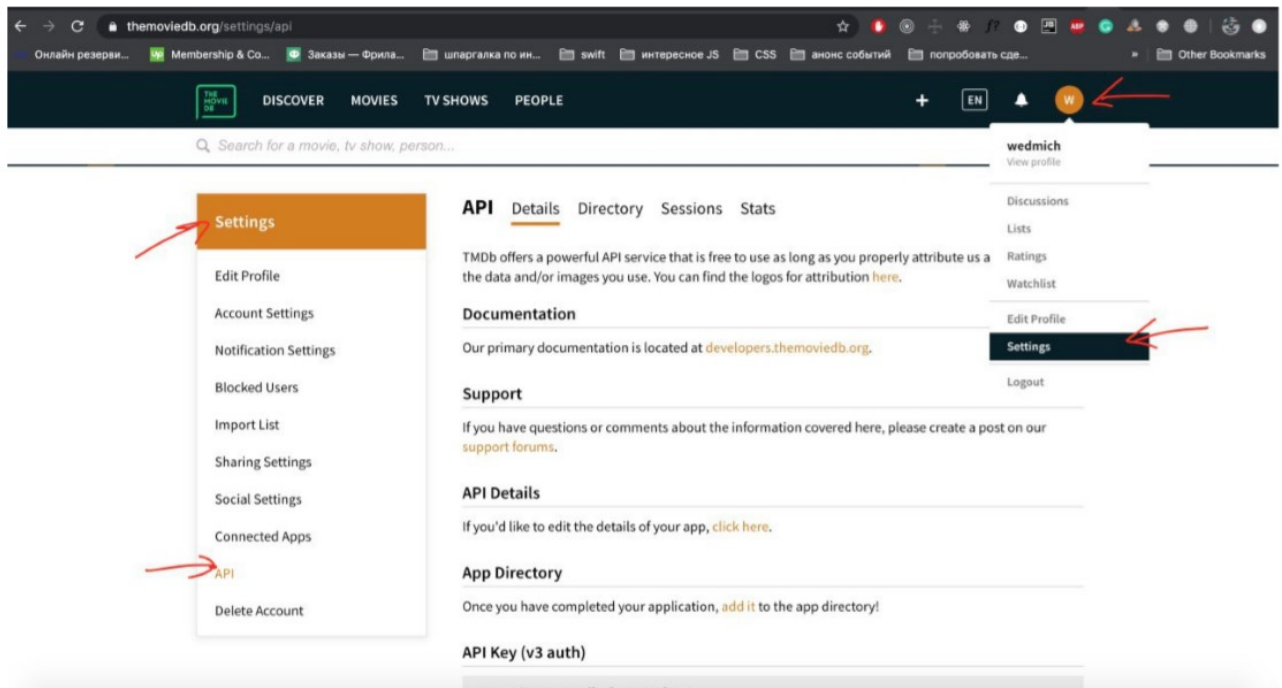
themoviedb.org/settings/api

Онлайн резерви... Membership & Co... Заказы — Фрила... шпаргалка по ин... swift интересное JS CSS анонс событий попробовать сде... » Other Bookmarks

THE MOVIE DB DISCOVER MOVIES TV SHOWS PEOPLE + EN W

Search for a movie, tv show, person...

wedmich
View profile

Discussions
Lists
Ratings
Watchlist

Edit Profile
Settings

Logout

Settings

Edit Profile
Account Settings
Notification Settings
Blocked Users
Import List
Sharing Settings
Social Settings
Connected Apps
API
Delete Account

API Details Directory Sessions Stats

TMDb offers a powerful API service that is free to use as long as you properly attribute us a the data and/or images you use. You can find the logos for attribution here.

Documentation

Our primary documentation is located at developers.themoviedb.org.

Support

If you have questions or comments about the information covered here, please create a post on our support forums.

API Details

If you'd like to edit the details of your app, click here.

App Directory

Once you have completed your application, add it to the app directory!

API Key (v3 auth)